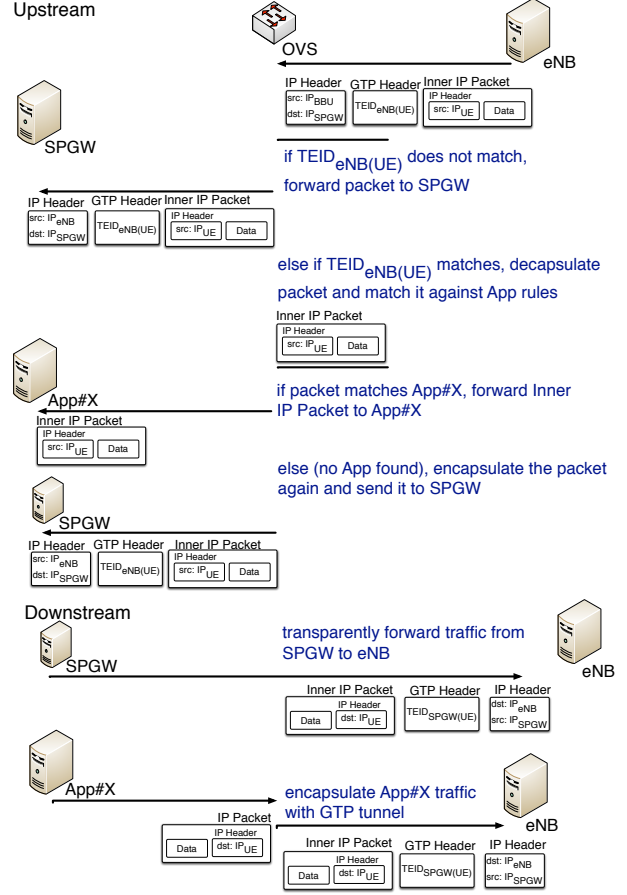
Upstream

OVS

eNB

IP Header
src: $IP_{BBU}$
dst: $IP_{SPGW}$

GTP Header
$TEID_{eNB(UE)}$

Inner IP Packet
IP Header
src: $IP_{UE}$
Data

SPGW

if $TEID_{eNB(UE)}$ does not match, forward packet to SPGW

IP Header
src: $IP_{eNB}$
dst: $IP_{SPGW}$

GTP Header
$TEID_{eNB(UE)}$

Inner IP Packet
IP Header
src: $IP_{UE}$
Data

else if $TEID_{eNB(UE)}$ matches, decapsulate packet and match it against App rules

Inner IP Packet
IP Header
src: $IP_{UE}$
Data

App#X

if packet matches App#X, forward Inner IP Packet to App#X

Inner IP Packet
IP Header
src: $IP_{UE}$
Data

else (no App found), encapsulate the packet again and send it to SPGW

SPGW

IP Header
src: $IP_{eNB}$
dst: $IP_{SPGW}$

GTP Header
$TEID_{eNB(UE)}$

Inner IP Packet
IP Header
src: $IP_{UE}$
Data

Downstream

SPGW

transparently forward traffic from SPGW to eNB

eNB

Inner IP Packet
IP Header
Data
dst: $IP_{UE}$

GTP Header
$TEID_{SPGW(UE)}$

IP Header
dst: $IP_{eNB}$
src: $IP_{SPGW}$

App#X

encapsulate App#X traffic with GTP tunnel

eNB

IP Packet
IP Header
Data
dst: $IP_{UE}$

Inner IP Packet
IP Header
Data
dst: $IP_{UE}$

GTP Header
$TEID_{SPGW(UE)}$

IP Header
dst: $IP_{eNB}$
src: $IP_{SPGW}$